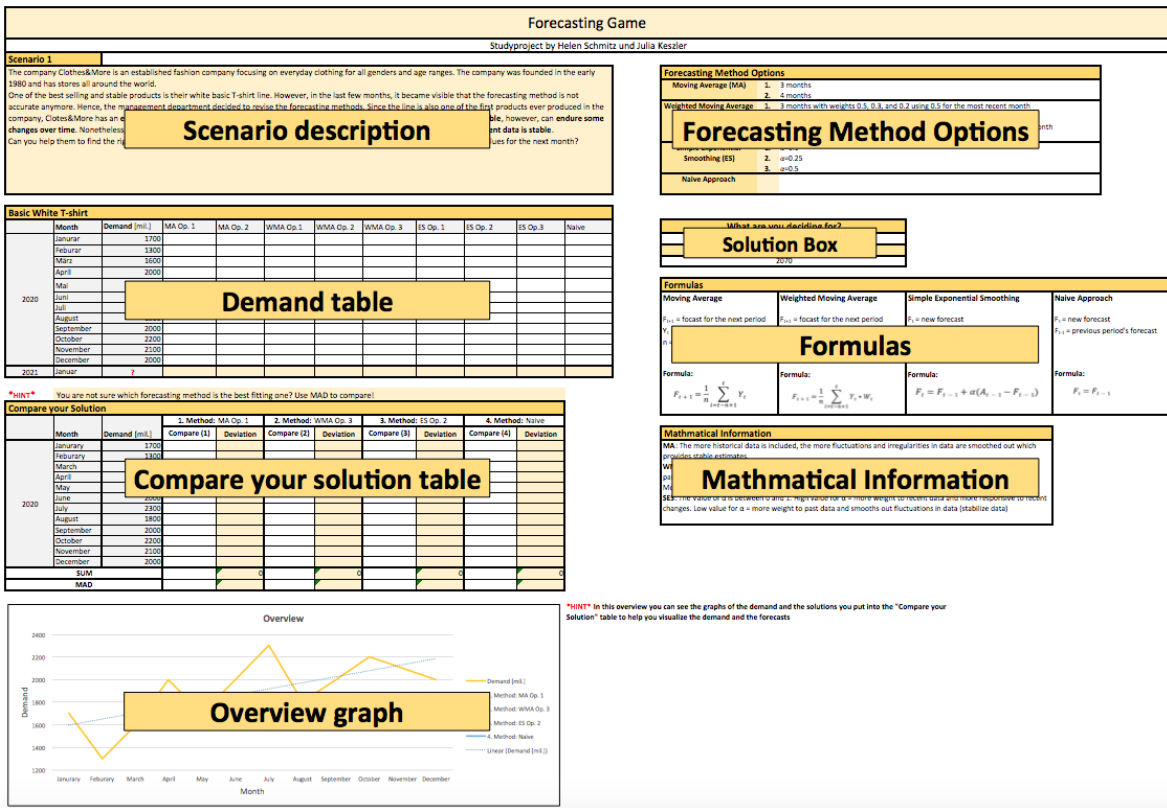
Forecasting Game

Studyproject by Helen Schmitz und Julia Keszler

Scenario 1

The company Clothes&More is an established fashion company focusing on everyday clothing for all genders and age ranges. The company was founded in the early 1980 and has stores all around the world.
One of the best selling and stable products is their white basic T-shirt line. However, in the last few months, it became visible that the forecasting method is not accurate anymore. Hence, the management department decided to revise the forecasting methods. Since the line is also one of the first products ever produced in the company, Clotes&More has an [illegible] ble, however, can **endure some changes over time.** Nonetheless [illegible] **ent data is stable.**
Can you help them to find the ri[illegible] ues for the next month?

Scenario description

Forecasting Method Options

| | |
|---|---|
| Moving Average (MA) | 1. 3 months<br>2. 4 months |
| Weighted Moving Average | 1. 3 months with weights 0.5, 0.3, and 0.2 using 0.5 for the most recent month<br>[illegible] nth |
| Simple Exponential Smoothing (ES) | 1. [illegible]<br>2. $\alpha$=0.25<br>3. $\alpha$=0.5 |
| Naive Approach | |

Forecasting Method Options

Basic White T-shirt

| | Month | Demand [mil.] | MA Op. 1 | MA Op. 2 | WMA Op.1 | WMA Op. 2 | WMA Op. 3 | ES Op. 1 | ES Op. 2 | ES Op.3 | Naive |
|---|---|---|---|---|---|---|---|---|---|---|---|
| 2020 | Janurar | 1700 | | | | | | | | | |
| | Feburar | 1300 | | | | | | | | | |
| | März | 1600 | | | | | | | | | |
| | April | 2000 | | | | | | | | | |
| | Mai | | | | | | | | | | |
| | Juni | | | | | | | | | | |
| | Juli | | | | | | | | | | |
| | August | | | | | | | | | | |
| | September | 2000 | | | | | | | | | |
| | October | 2200 | | | | | | | | | |
| | November | 2100 | | | | | | | | | |
| | December | 2000 | | | | | | | | | |
| 2021 | Januar | ? | | | | | | | | | |

Demand table

What are you deciding for?
Solution Box
2070

Formulas

| Moving Average | Weighted Moving Average | Simple Exponential Smoothing | Naive Approach |
|---|---|---|---|
| $F_{t+1}$ = focast for the next period<br>$Y_t$ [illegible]<br>n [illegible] | $F_{t+1}$ = focast for the next period | $F_t$ = new forecast | $F_t$ = new forecast<br>$F_{t-1}$ = previous period's forecast |
| Formula: $F_{t+1} = \frac{1}{n}\sum_{i=t-n+1}^{t} Y_t$ | Formula: $F_{t+1} = \frac{1}{n}\sum_{i=t-n+1}^{t} Y_t * W_t$ | Formula: $F_t = F_{t-1} + \alpha(A_{t-1} - F_{t-1})$ | Formula: $F_t = F_{t-1}$ |

Formulas

*HINT* You are not sure which forecasting method is the best fitting one? Use MAD to compare!

Compare your Solution

| | Month | Demand [mil.] | 1. Method: MA Op. 1 Compare (1) | Deviation | 2. Method: WMA Op. 3 Compare (2) | Deviation | 3. Method: ES Op. 2 Compare (3) | Deviation | 4. Method: Naive Compare (4) | Deviation |
|---|---|---|---|---|---|---|---|---|---|---|
| 2020 | January | 1700 | | | | | | | | |
| | Feburary | 1300 | | | | | | | | |
| | March | | | | | | | | | |
| | April | | | | | | | | | |
| | May | | | | | | | | | |
| | June | 2000 | | | | | | | | |
| | July | 2300 | | | | | | | | |
| | August | 1800 | | | | | | | | |
| | September | 2000 | | | | | | | | |
| | October | 2200 | | | | | | | | |
| | November | 2100 | | | | | | | | |
| | December | 2000 | | | | | | | | |
| | SUM | | | 0 | | 0 | | 0 | | 0 |
| | MAD | | | | | | | | | |

Compare your solution table

Mathmatical Information

MA: The more historical data is included, the more fluctuations and irregularities in data are smoothed out which provides stable estimates.
W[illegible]
pa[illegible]
M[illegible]
SES: The value of α is between 0 and 1. High value for α = more weight to recent data and more responsive to recent changes. Low value for α = more weight to past data and smooths out fluctuations in data (stabilize data)

Mathmatical Information

Overview

2400
2200
2000
1800
1600
1400
1200
Demand
January Feburary March April May June July August September October November December
Month

Demand [mil.]
Method: MA Op. 1
Method: WMA Op. 3
Method: ES Op. 2
4. Method: Naive
Linear (Demand [mil.])

Overview graph

*HINT* In this overview you can see the graphs of the demand and the solutions you put into the "Compare your Solution" table to help you visualize the demand and the forecasts